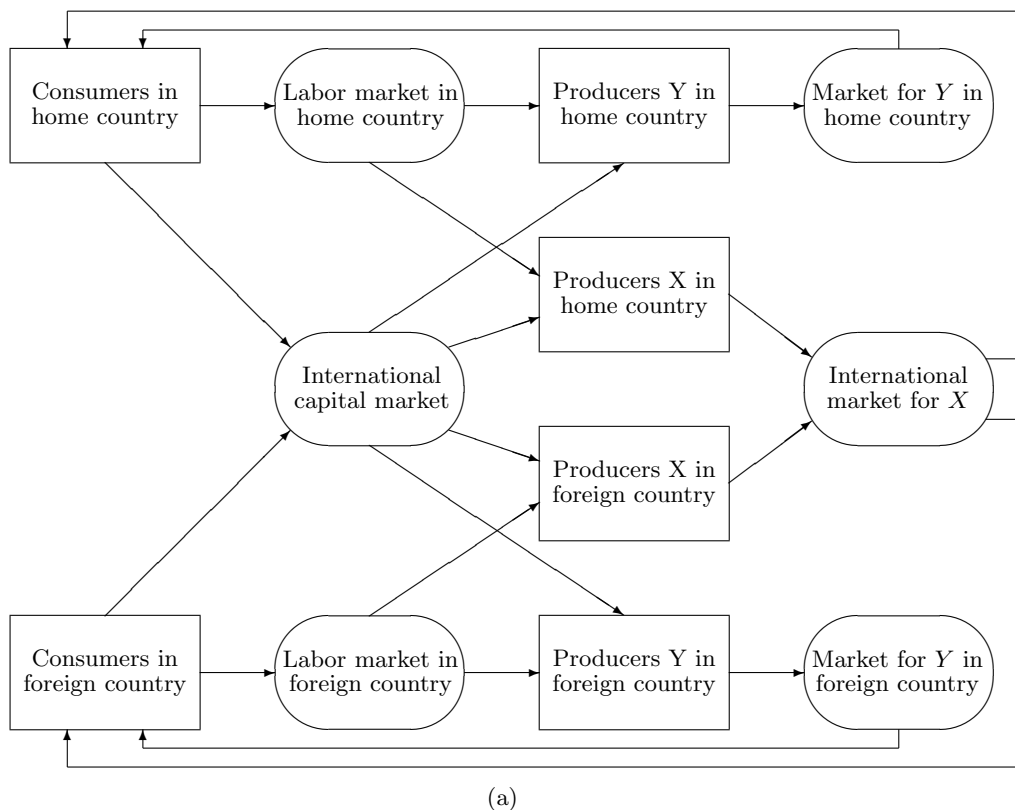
Consumers in home country

Labor market in home country

Producers Y in home country

Market for $Y$ in home country

Producers X in home country

International capital market

International market for $X$

Producers X in foreign country

Consumers in foreign country

Labor market in foreign country

Producers Y in foreign country

Market for $Y$ in foreign country

(a)